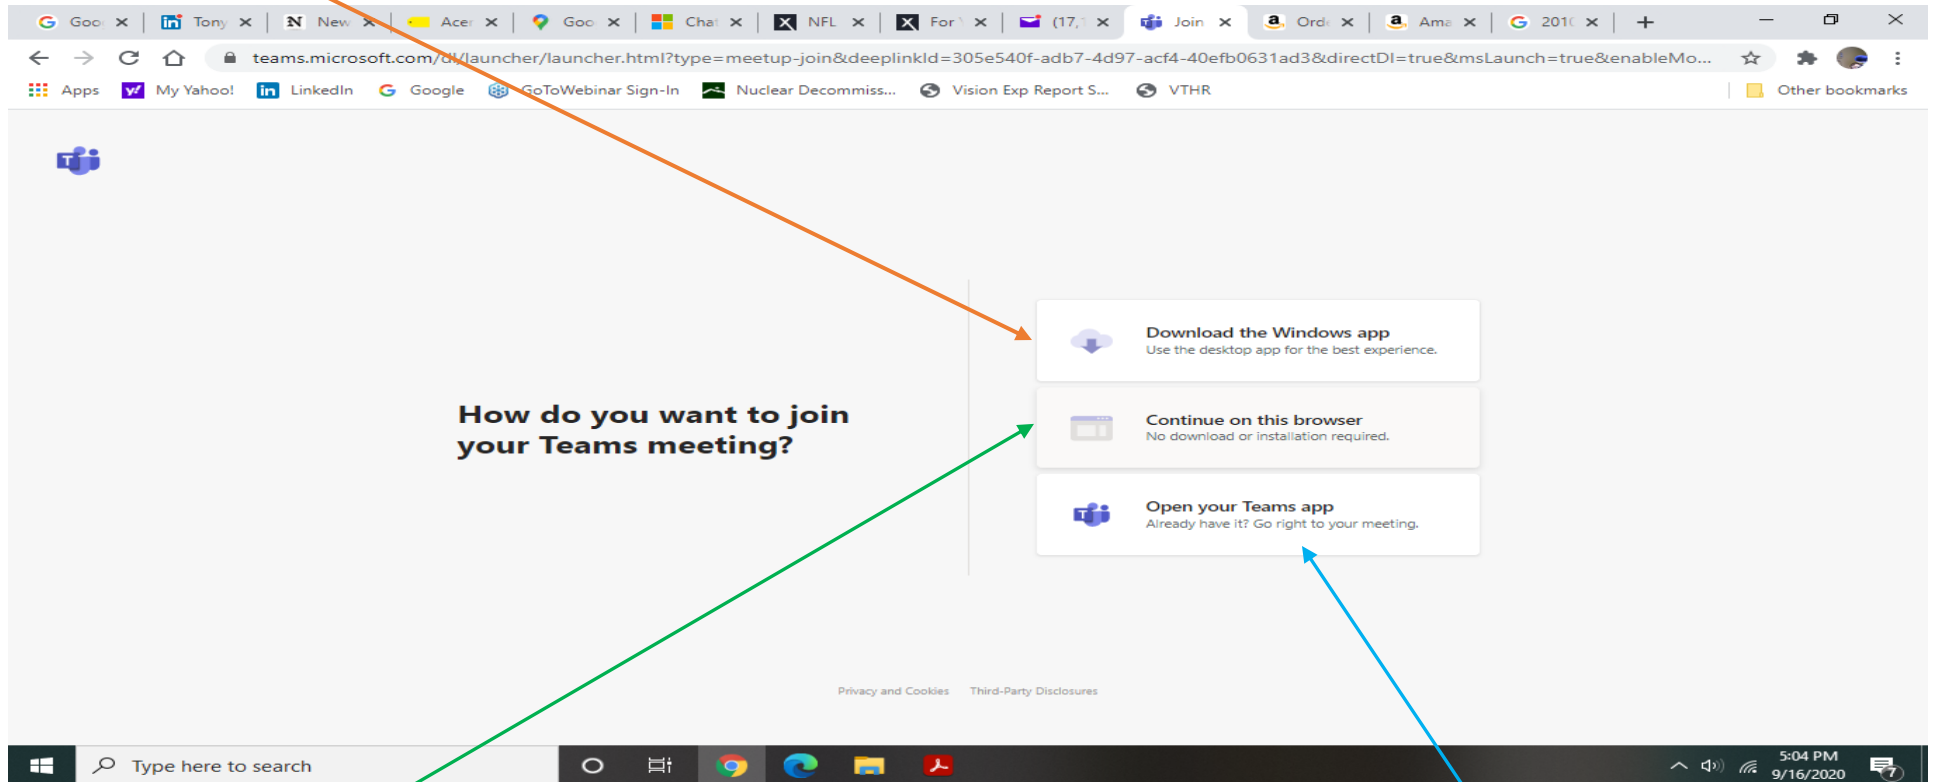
Goo ×  Tony ×  New ×  Acer ×  Goo ×  Chat ×  NFL ×  For ×  (17, ×  Join ×  Ord ×  Ama ×  201( ×  +

teams.microsoft.com/dl/launcher/launcher.html?type=meetup-join&deeplinkId=305e540f-adb7-4d97-acf4-40efb0631ad3&directDl=true&msLaunch=true&enableMo...

Apps  My Yahoo!  LinkedIn  Google  GoToWebinar Sign-In  Nuclear Decommiss...  Vision Exp Report S...  VTHR  Other bookmarks

How do you want to join your Teams meeting?

Download the Windows app
Use the desktop app for the best experience.

Continue on this browser
No download or installation required.

Open your Teams app
Already have it? Go right to your meeting.

Privacy and Cookies  Third-Party Disclosures

Type here to search

5:04 PM
9/16/2020